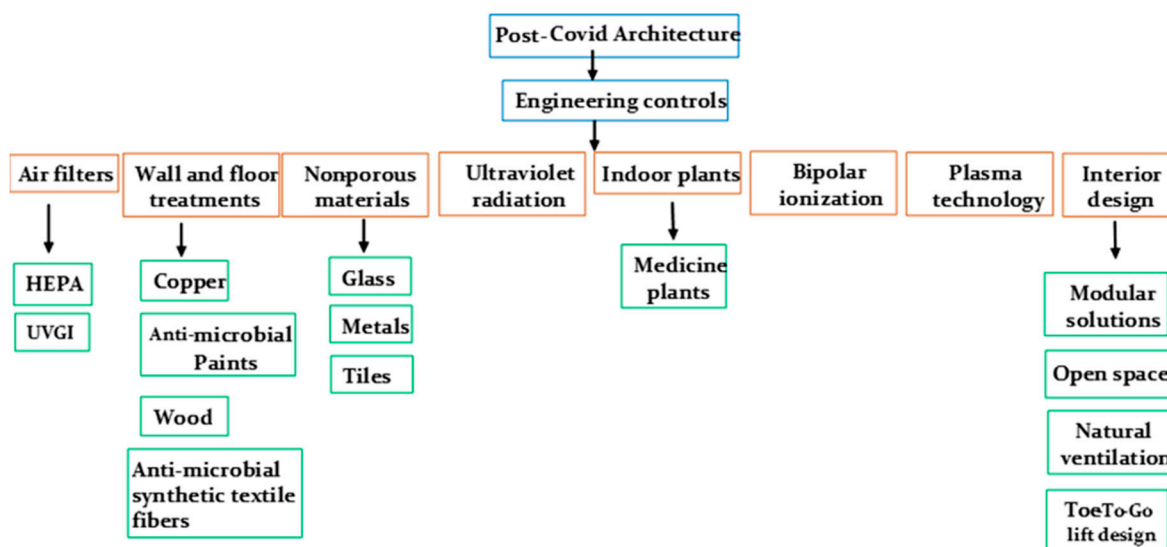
Post-Covid Architecture

Engineering controls

Air filters

HEPA

UVGI

Wall and floor treatments

Copper

Anti-microbial Paints

Wood

Anti-microbial synthetic textile fibers

Nonporous materials

Glass

Metals

Tiles

Ultraviolet radiation

Indoor plants

Medicine plants

Bipolar ionization

Plasma technology

Interior design

Modular solutions

Open space

Natural ventilation

ToeTo-Go lift design